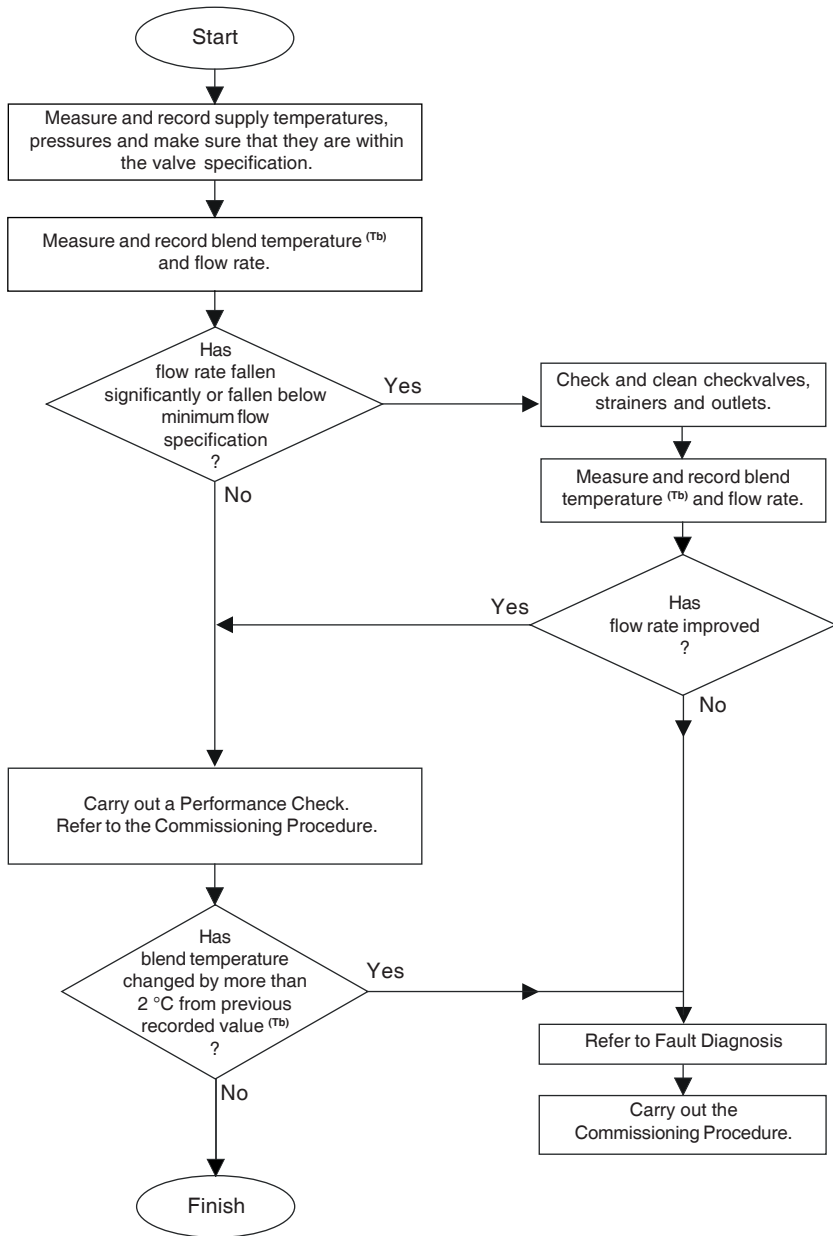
Start

Measure and record supply temperatures, pressures and make sure that they are within the valve specification.

Measure and record blend temperature $^{(Tb)}$ and flow rate.

Has flow rate fallen significantly or fallen below minimum flow specification ?

Yes

No

Check and clean checkvalves, strainers and outlets.

Measure and record blend temperature $^{(Tb)}$ and flow rate.

Yes

Has flow rate improved ?

No

Carry out a Performance Check. Refer to the Commissioning Procedure.

Has blend temperature changed by more than 2 °C from previous recorded value $^{(Tb)}$ ?

Yes

No

Refer to Fault Diagnosis

Carry out the Commissioning Procedure.

Finish